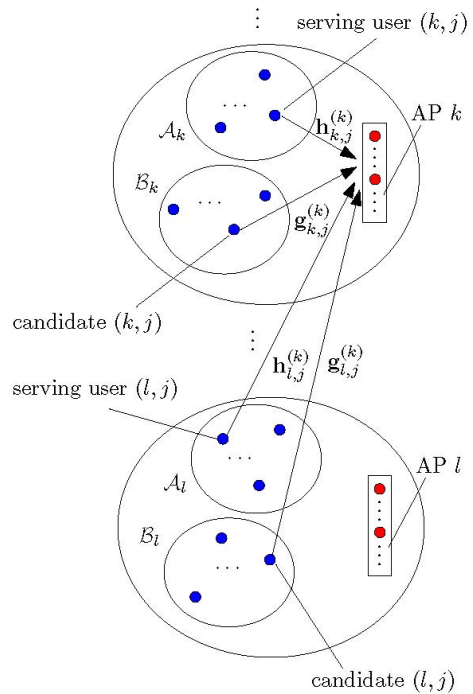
⋮

serving user $(k, j)$

$\mathcal{A}_k$

$\mathbf{h}_{k,j}^{(k)}$

AP $k$

$\mathcal{B}_k$

$\mathbf{g}_{k,j}^{(k)}$

candidate $(k, j)$

⋮

$\mathbf{h}_{l,j}^{(k)}$

$\mathbf{g}_{l,j}^{(k)}$

serving user $(l, j)$

$\mathcal{A}_l$

AP $l$

$\mathcal{B}_l$

candidate $(l, j)$